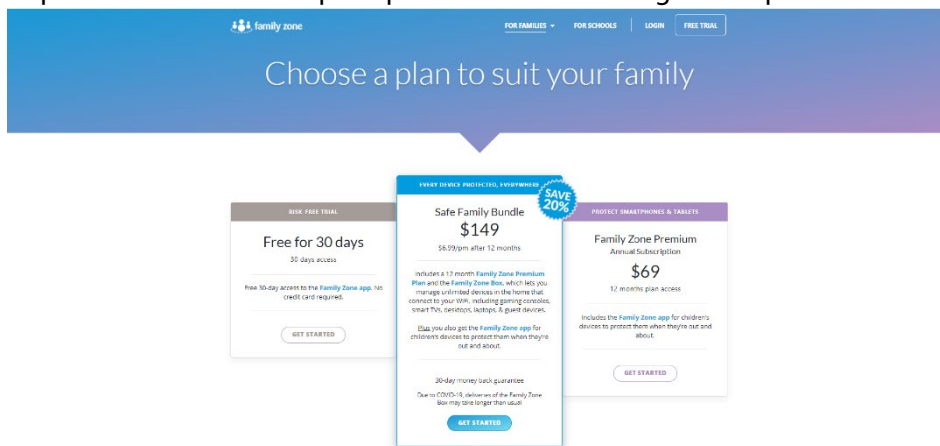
family zone

FOR FAMILIES ▾ FOR SCHOOLS LOGIN FREE TRIAL

Choose a plan to suit your family

RISK-FREE TRIAL

Free for 30 days

30 days access

Free 30-day access to the Family Zone app. No credit card required.

GET STARTED

EVERY DEVICE PROTECTED, EVERYWHERE

SAVE 20%

Safe Family Bundle

$149

$6.99/pm after 12 months

Includes a 12 month Family Zone Premium Plan and the Family Zone Box, which lets you manage unlimited devices in the home that connect to your WiFi, including gaming consoles, smart TVs, desktops, laptops, & guest devices.

Plus you also get the Family Zone app for children's devices to protect them when they're out and about.

30-day money back guarantee

Due to COVID-19, deliveries of the Family Zone Box may take longer than usual

GET STARTED

PROTECT SMARTPHONES & TABLETS

Family Zone Premium

Annual Subscription

$69

12 months plan access

Includes the Family Zone app for children's devices to protect them when they're out and about.

GET STARTED